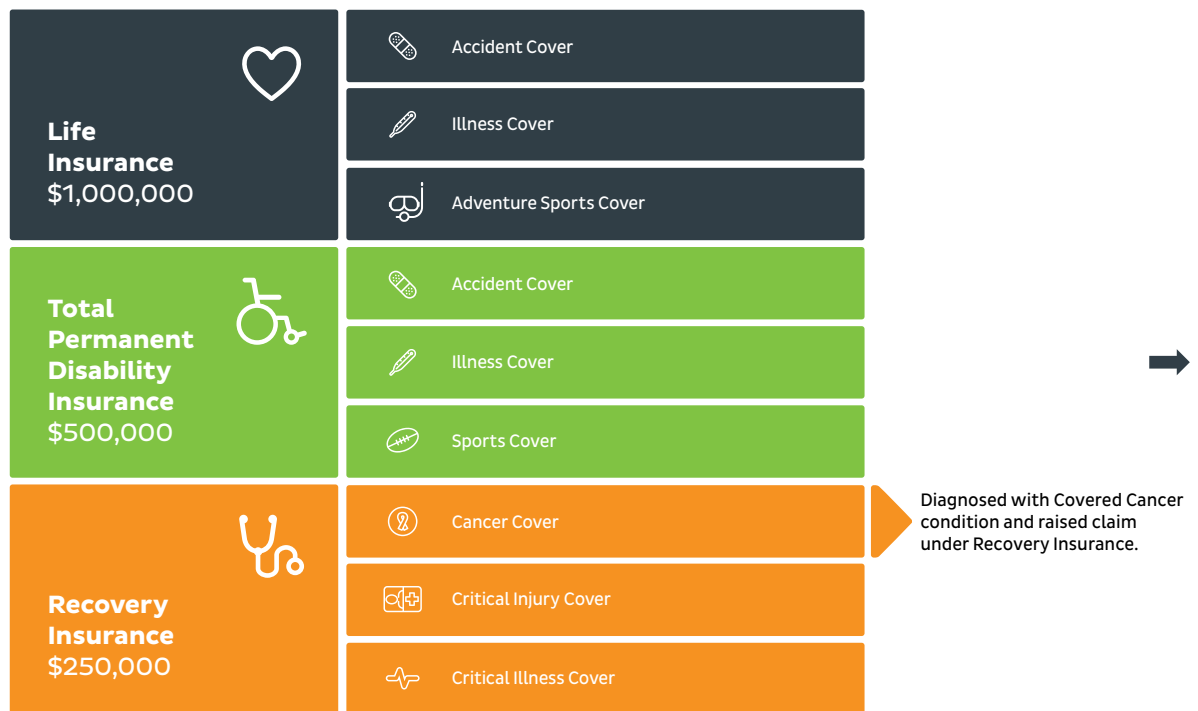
Life Insurance
$1,000,000

Accident Cover

Illness Cover

Adventure Sports Cover

Total Permanent Disability Insurance
$500,000

Accident Cover

Illness Cover

Sports Cover

Recovery Insurance
$250,000

Cancer Cover

Critical Injury Cover

Critical Illness Cover

Diagnosed with Covered Cancer condition and raised claim under Recovery Insurance.